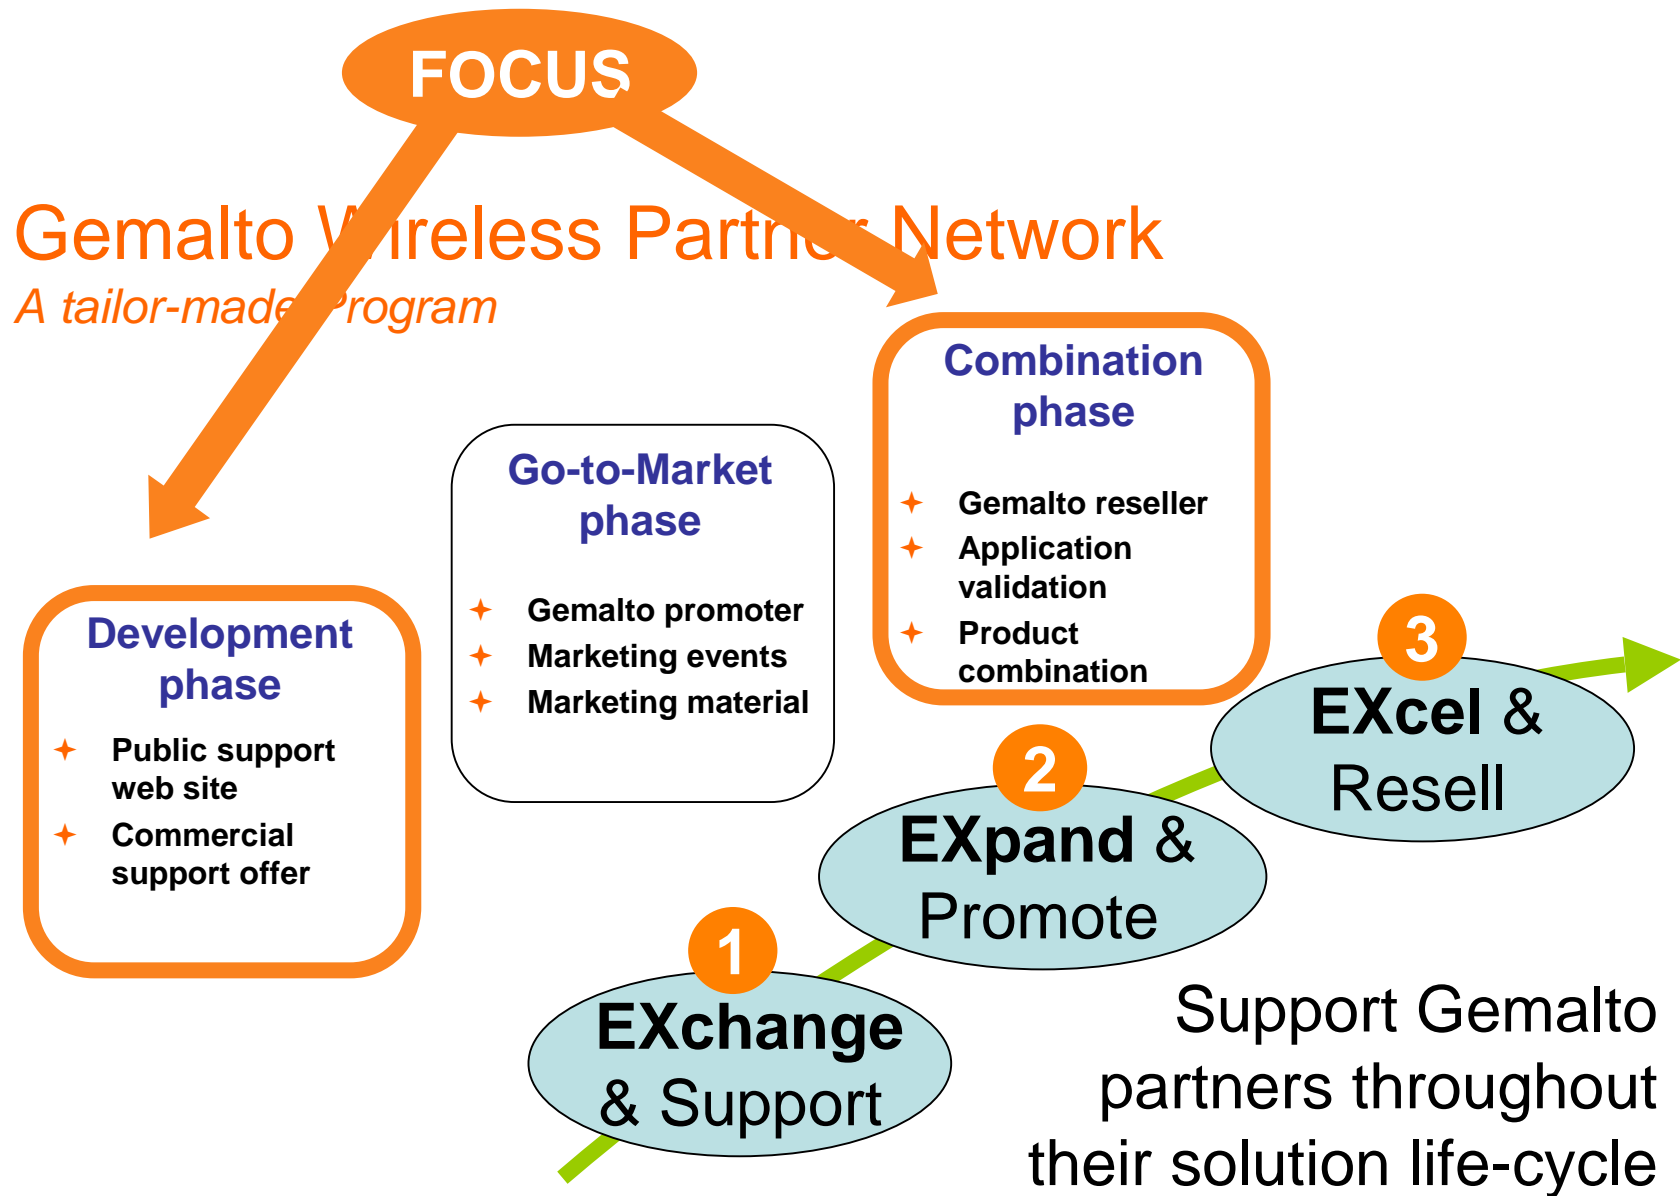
FOCUS

Gemalto W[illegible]reless Partn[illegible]r Network

A tailor-made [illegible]rogram

Development phase

Public support web site

Commercial support offer

Go-to-Market phase

Gemalto promoter

Marketing events

Marketing material

Combination phase

Gemalto reseller

Application validation

Product combination

1

EXchange & Support

2

EXpand & Promote

3

EXcel & Resell

Support Gemalto partners throughout their solution life-cycle